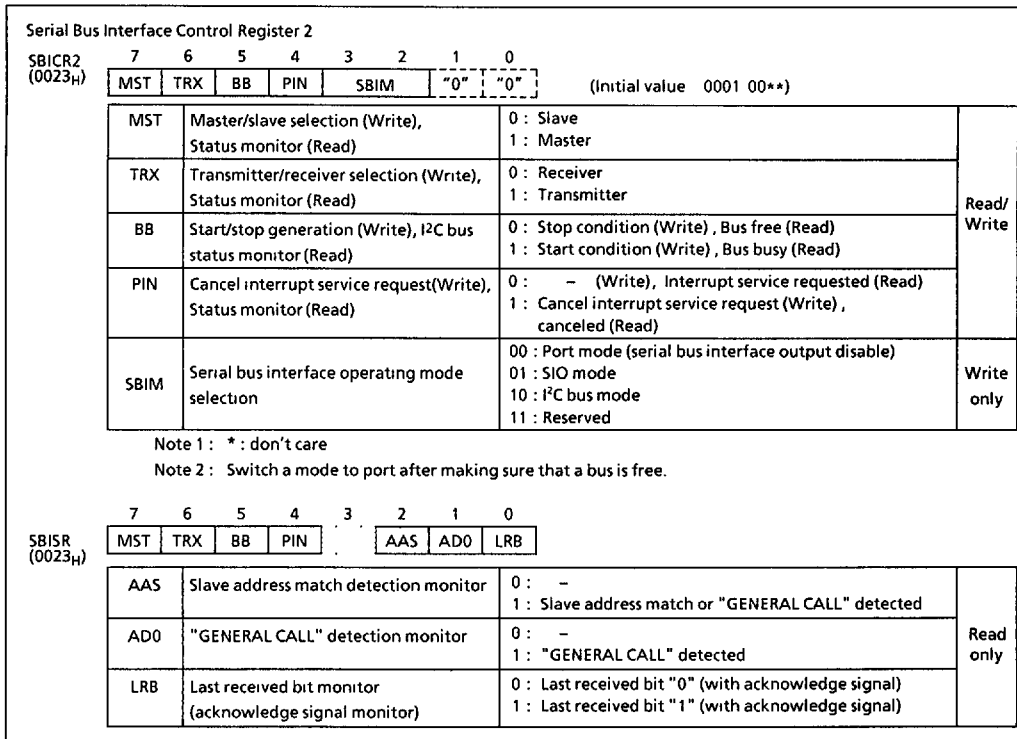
Serial Bus Interface Control Register 2

SBICR2 $(0023_H)$

| 7 | 6 | 5 | 4 | 3 | 2 | 1 | 0 |
|---|---|---|---|---|---|---|---|
| MST | TRX | BB | PIN | SBIM | | "0" | "0" |

(Initial value 0001 00**)

| | | | |
|---|---|---|---|
| MST | Master/slave selection (Write), Status monitor (Read) | 0 : Slave<br>1 : Master | Read/ Write |
| TRX | Transmitter/receiver selection (Write), Status monitor (Read) | 0 : Receiver<br>1 : Transmitter | Read/ Write |
| BB | Start/stop generation (Write), I²C bus status monitor (Read) | 0 : Stop condition (Write) , Bus free (Read)<br>1 : Start condition (Write) , Bus busy (Read) | Read/ Write |
| PIN | Cancel interrupt service request(Write), Status monitor (Read) | 0 : – (Write), Interrupt service requested (Read)<br>1 : Cancel interrupt service request (Write) , canceled (Read) | Read/ Write |
| SBIM | Serial bus interface operating mode selection | 00 : Port mode (serial bus interface output disable)<br>01 : SIO mode<br>10 : I²C bus mode<br>11 : Reserved | Write only |

Note 1 : * : don't care

Note 2 : Switch a mode to port after making sure that a bus is free.

SBISR $(0023_H)$

| 7 | 6 | 5 | 4 | 3 | 2 | 1 | 0 |
|---|---|---|---|---|---|---|---|
| MST | TRX | BB | PIN | | AAS | AD0 | LRB |

| | | | |
|---|---|---|---|
| AAS | Slave address match detection monitor | 0 : –<br>1 : Slave address match or "GENERAL CALL" detected | Read only |
| AD0 | "GENERAL CALL" detection monitor | 0 : –<br>1 : "GENERAL CALL" detected | Read only |
| LRB | Last received bit monitor (acknowledge signal monitor) | 0 : Last received bit "0" (with acknowledge signal)<br>1 : Last received bit "1" (with acknowledge signal) | Read only |